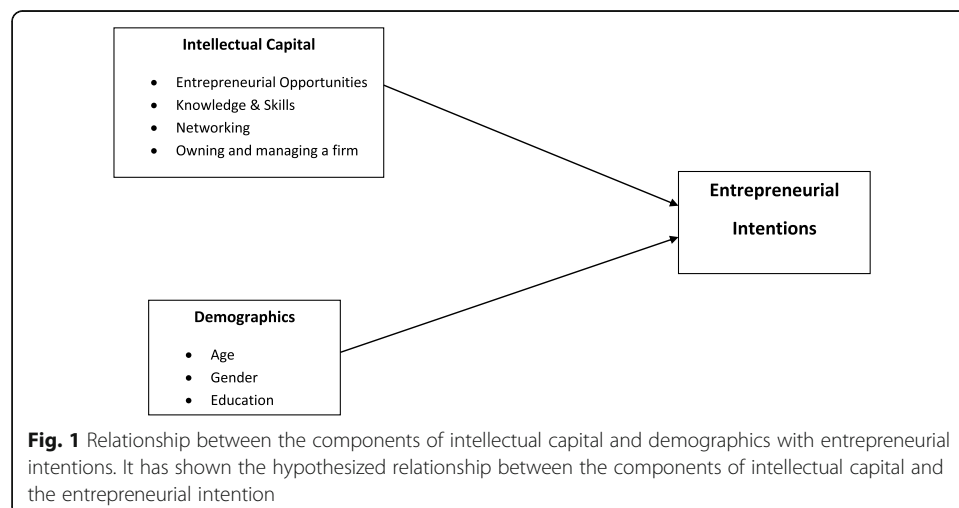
Intellectual Capital

- Entrepreneurial Opportunities
- Knowledge & Skills
- Networking
- Owning and managing a firm

Entrepreneurial Intentions

Demographics

- Age
- Gender
- Education

**Fig. 1** Relationship between the components of intellectual capital and demographics with entrepreneurial intentions. It has shown the hypothesized relationship between the components of intellectual capital and the entrepreneurial intention